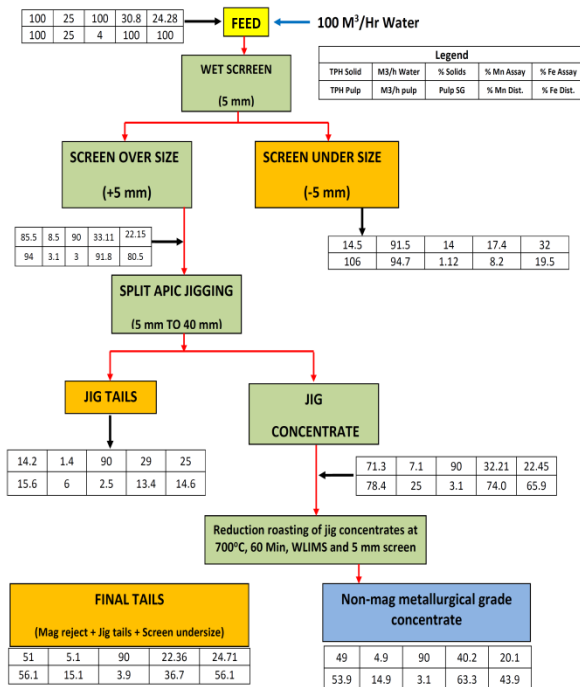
| 100 | 25 | 100 | 30.8 | 24.28 |
|---|---|---|---|---|
| 100 | 25 | 4 | 100 | 100 |

FEED

100 M$^3$/Hr Water

Legend

| TPH Solid | M3/h Water | % Solids | % Mn Assay | % Fe Assay |
|---|---|---|---|---|
| TPH Pulp | M3/h pulp | Pulp SG | % Mn Dist. | % Fe Dist. |

WET SCREEN

(5 mm)

SCREEN OVER SIZE

(+5 mm)

SCREEN UNDER SIZE

(-5 mm)

| 85.5 | 8.5 | 90 | 33.11 | 22.15 |
|---|---|---|---|---|
| 94 | 3.1 | 3 | 91.8 | 80.5 |

| 14.5 | 91.5 | 14 | 17.4 | 32 |
|---|---|---|---|---|
| 106 | 94.7 | 1.12 | 8.2 | 19.5 |

SPLIT APIC JIGGING

(5 mm TO 40 mm)

JIG TAILS

JIG

CONCENTRATE

| 14.2 | 1.4 | 90 | 29 | 25 |
|---|---|---|---|---|
| 15.6 | 6 | 2.5 | 13.4 | 14.6 |

| 71.3 | 7.1 | 90 | 32.21 | 22.45 |
|---|---|---|---|---|
| 78.4 | 25 | 3.1 | 74.0 | 65.9 |

Reduction roasting of jig concentrates at 700$^0$C, 60 Min, WLIMS and 5 mm screen

FINAL TAILS

(Mag reject + Jig tails + Screen undersize)

Non-mag metallurgical grade concentrate

| 51 | 5.1 | 90 | 22.36 | 24.71 |
|---|---|---|---|---|
| 56.1 | 15.1 | 3.9 | 36.7 | 56.1 |

| 49 | 4.9 | 90 | 40.2 | 20.1 |
|---|---|---|---|---|
| 53.9 | 14.9 | 3.1 | 63.3 | 43.9 |